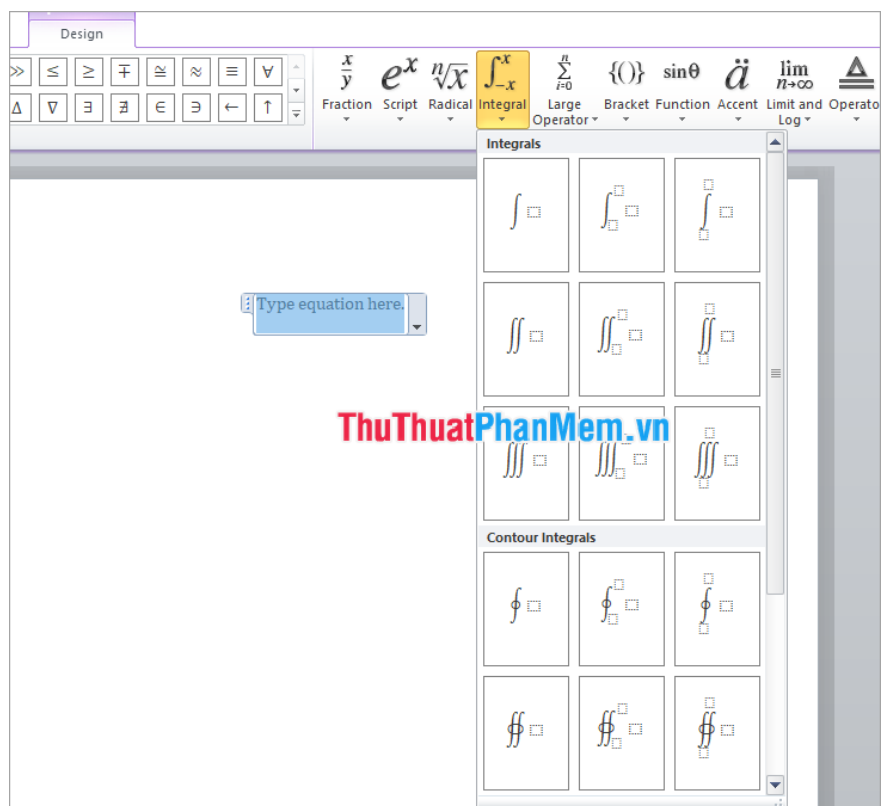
Design

≫ ≤ ≥ ∓ ≅ ≈ ≡ ∀
Δ ∇ ∃ ∄ ∈ ∋ ← ↑

$\frac{x}{y}$ Fraction
$e^x$ Script
$\sqrt[n]{x}$ Radical
$\int_{-x}^{x}$ Integral
$\sum_{i=0}^{n}$ Large Operator
{()} Bracket
sinθ Function
$\ddot{a}$ Accent
$\lim_{n\to\infty}$ Limit and Log
Operator

Integrals

Type equation here.

ThuThuatPhanMem.vn

Contour Integrals